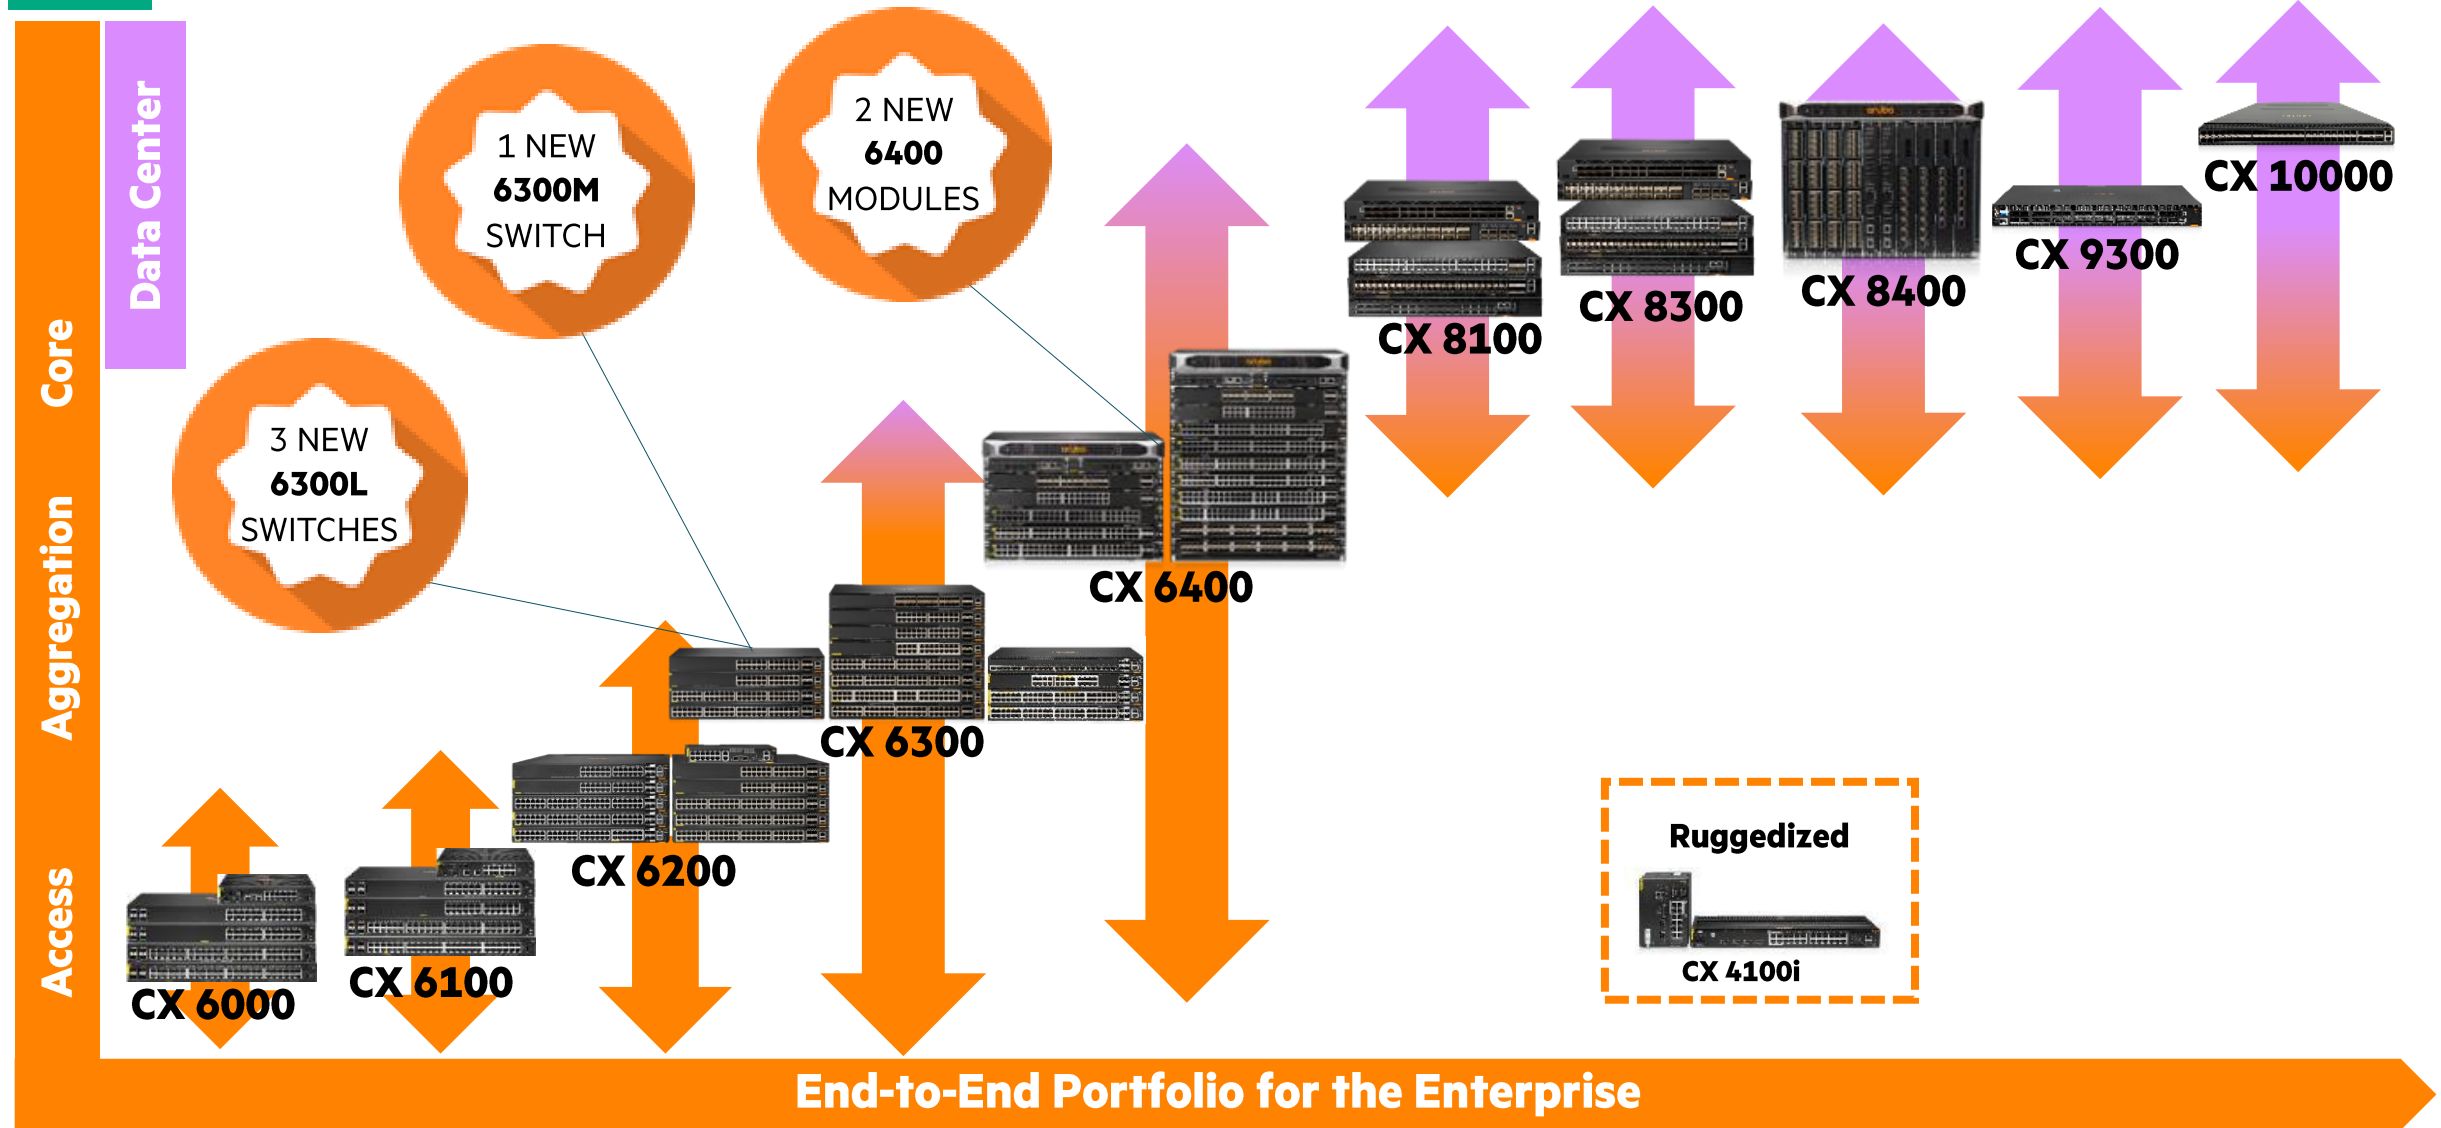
Data Center

Core

Aggregation

Access

1 NEW
6300M
SWITCH

2 NEW
6400
MODULES

3 NEW
6300L
SWITCHES

CX 8100

CX 8300

CX 8400

CX 9300

CX 10000

CX 6400

CX 6300

CX 6200

CX 6100

CX 6000

Ruggedized

CX 4100i

End-to-End Portfolio for the Enterprise